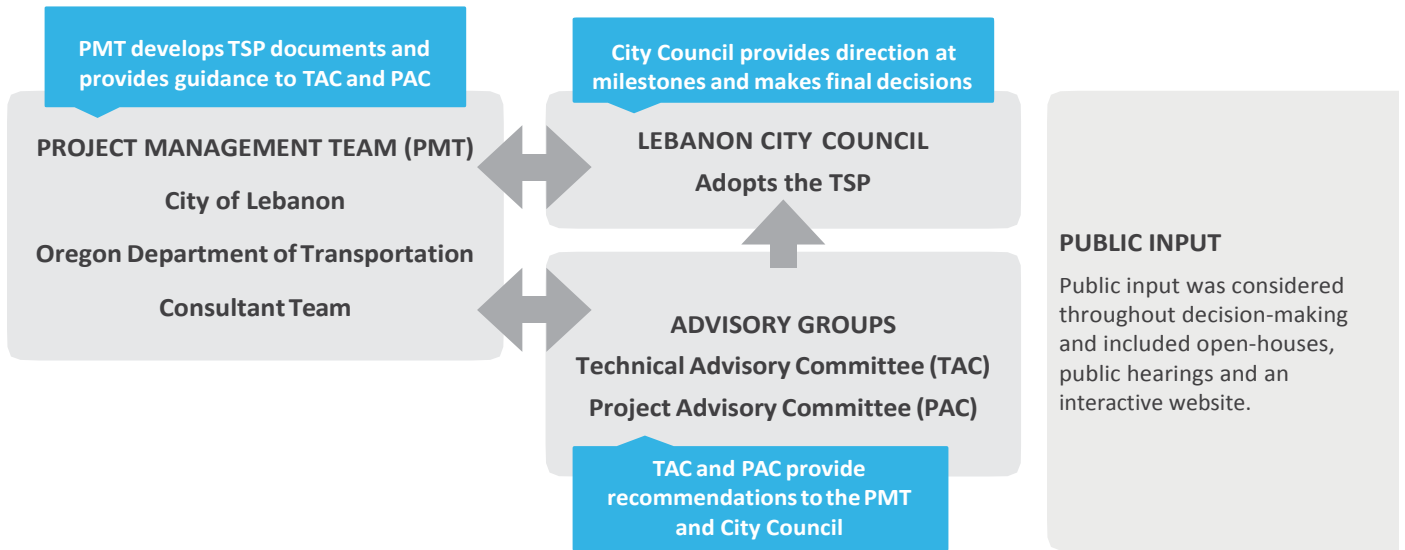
PMT develops TSP documents and provides guidance to TAC and PAC

PROJECT MANAGEMENT TEAM (PMT)

City of Lebanon

Oregon Department of Transportation

Consultant Team

City Council provides direction at milestones and makes final decisions

LEBANON CITY COUNCIL

Adopts the TSP

ADVISORY GROUPS

Technical Advisory Committee (TAC)

Project Advisory Committee (PAC)

TAC and PAC provide recommendations to the PMT and City Council

PUBLIC INPUT

Public input was considered throughout decision-making and included open-houses, public hearings and an interactive website.